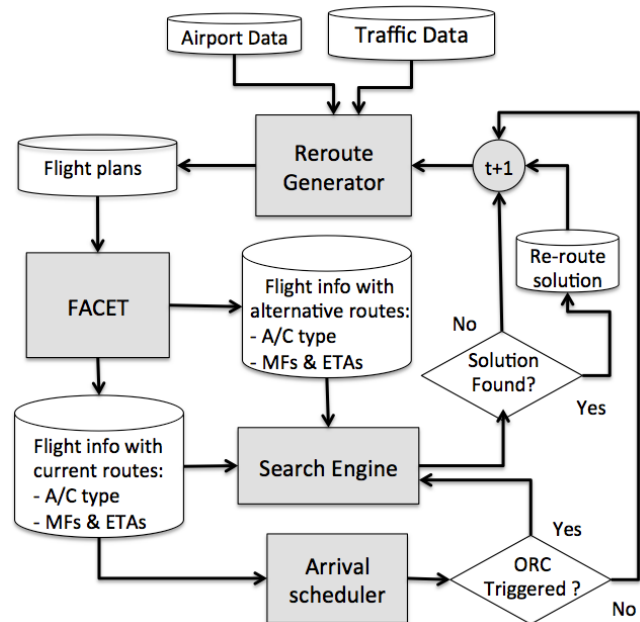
Airport Data

Traffic Data

Flight plans

Reroute Generator

t+1

Re-route solution

FACET

Flight info with alternative routes:
- A/C type
- MFs & ETAs

No

Solution Found?

Yes

Flight info with current routes:
- A/C type
- MFs & ETAs

Search Engine

Yes

Arrival scheduler

ORC Triggered ?

No